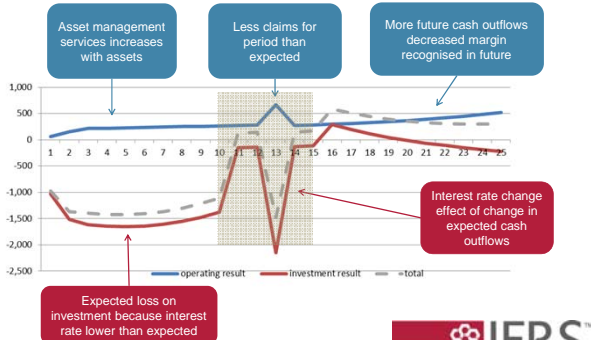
Asset management services increases with assets

Less claims for period than expected

More future cash outflows decreased margin recognised in future

1,000
500
0
-500
-1,000
-1,500
-2,000
-2,500

1 2 3 4 5 6 7 8 9 10 11 12 13 14 15 16 17 18 19 20 21 22 23 24 25

Interest rate change effect of change in expected cash outflows

operating result
investment result
total

Expected loss on investment because interest rate lower than expected

IFRS